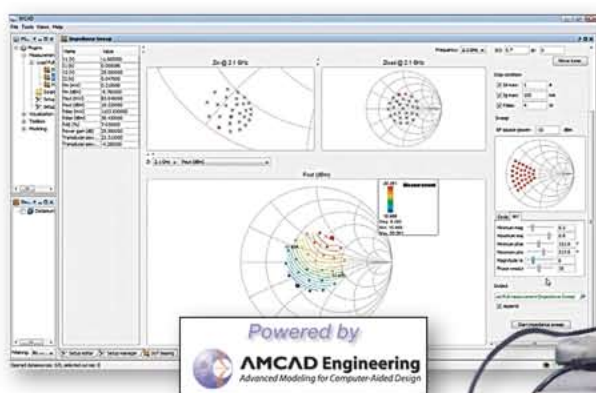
File Tools View Help

Impedance Sweep

Name | Value

Zin @ 2.1 GHz

Zload @ 2.1 GHz

Frequency 2.1 GHz

Pout (dBm)

Move tuner

Stop condition

Sweep

Start impedance sweep

Powered by

AMCAD Engineering

Advanced Modeling for Computer-Aided Design